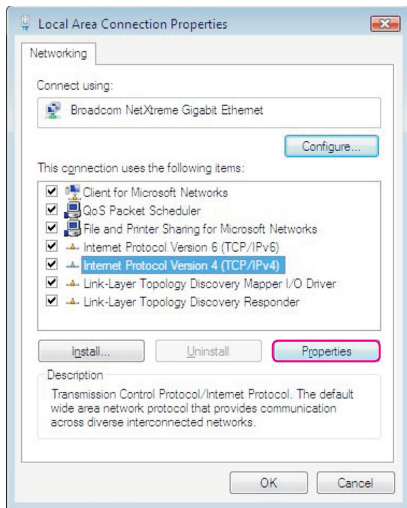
Local Area Connection Properties

Networking

Connect using:

Broadcom NetXtreme Gigabit Ethernet

Configure...

This connection uses the following items:

Client for Microsoft Networks
QoS Packet Scheduler
File and Printer Sharing for Microsoft Networks
Internet Protocol Version 6 (TCP/IPv6)
Internet Protocol Version 4 (TCP/IPv4)
Link-Layer Topology Discovery Mapper I/O Driver
Link-Layer Topology Discovery Responder

Install...
Uninstall
Properties

Description
Transmission Control Protocol/Internet Protocol. The default wide area network protocol that provides communication across diverse interconnected networks.

OK
Cancel